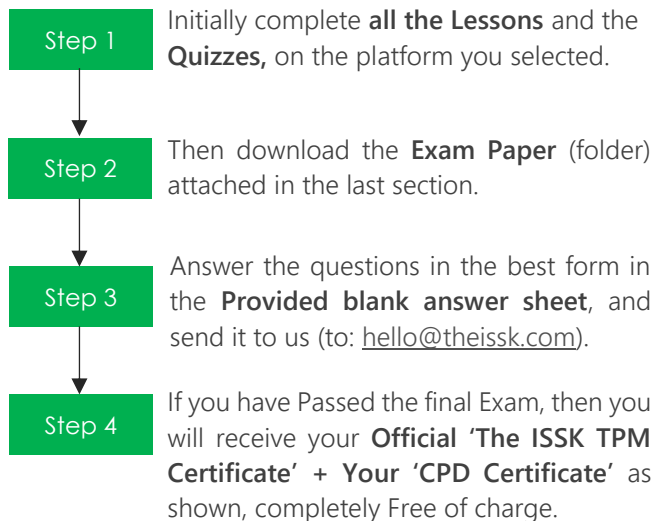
Step 1

Initially complete **all the Lessons** and the **Quizzes,** on the platform you selected.

Step 2

Then download the **Exam Paper** (folder) attached in the last section.

Step 3

Answer the questions in the best form in the **Provided blank answer sheet**, and send it to us (to: hello@theissk.com).

Step 4

If you have Passed the final Exam, then you will receive your **Official 'The ISSK TPM Certificate' + Your 'CPD Certificate'** as shown, completely Free of charge.